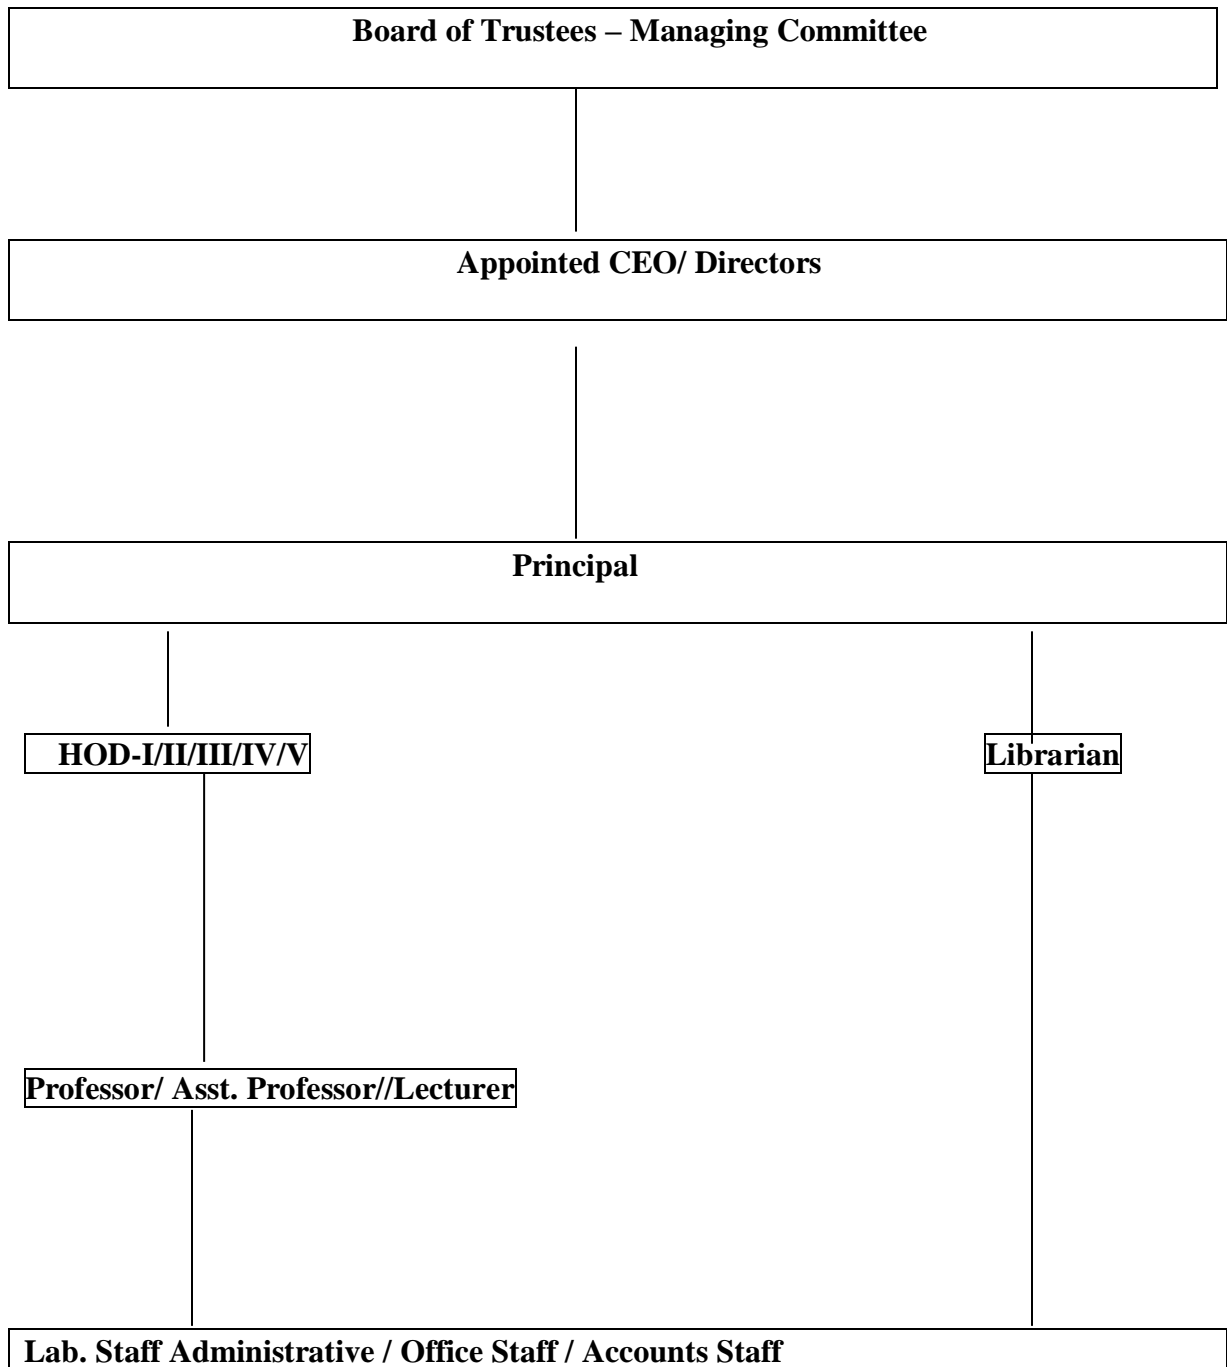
Board of Trustees – Managing Committee

Appointed CEO/ Directors

Principal

HOD-I/II/III/IV/V

Librarian

Professor/ Asst. Professor//Lecturer

Lab. Staff Administrative / Office Staff / Accounts Staff